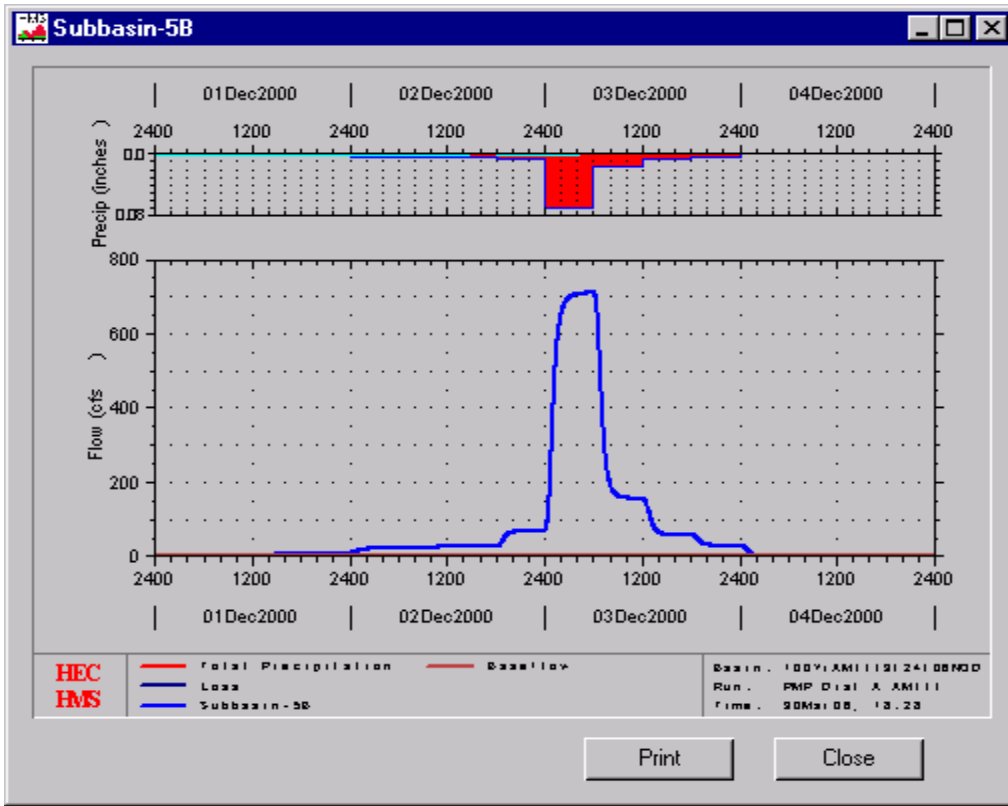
Subbasin-5B

01Dec2000 02Dec2000 03Dec2000 04Dec2000

2400 1200 2400 1200 2400 1200 2400 1200 2400

Precip (inches )

0.0

0.08

800

600

400

200

0

Flow (cfs )

2400 1200 2400 1200 2400 1200 2400 1200 2400

01Dec2000 02Dec2000 03Dec2000 04Dec2000

HEC HMS

Total Precipitation

Loss

Subbasin-5B

Baseflow

Basin: 100YrAMIII[9124]08NOD

Run: PMP Dist A AMIII

Time: 20Mar06, 13:23

Print

Close